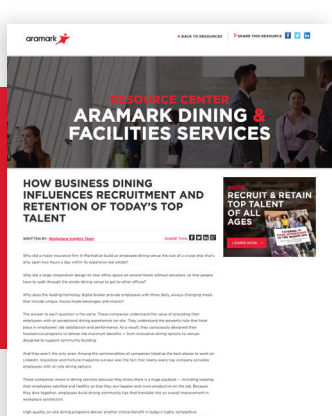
aramark

BACK TO RESOURCES | SHARE THIS RESOURCE

RESOURCE CENTER
ARAMARK DINING & FACILITIES SERVICES

HOW BUSINESS DINING INFLUENCES RECRUITMENT AND RETENTION OF TODAY'S TOP TALENT

WRITTEN BY: Workplace Insights Team

SHARE THIS

Why did a major insurance firm in Manhattan build an employee dining venue the size of a cruise ship that's only open two hours a day within its expensive real estate?

Why did a large corporation design its new office space on several floors without elevators, so that people have to walk through the onsite dining venue to get to other offices?

Why does the leading homeday digital broker provide employees with three daily, always changing meals that include unique, house-made beverages and snacks?

The answer to each question is the same. These companies understand the value of providing their employees with an exceptional dining experience on site. They understand the powerful role that food plays in employees' job satisfaction and performance. As a result, they consciously designed their foodservice programs to deliver the maximum benefits — from innovative dining options to venues designed to support community building.

And they aren't the only ones. Among the commonalities of companies listed as the best places to work on LinkedIn, Glassdoor and Fortune magazine surveys was the fact that nearly every top company provides employees with an site dining options.

These companies invest in dining services because they know there is a huge payback — including keeping their employees satisfied and healthy so that they are happier and more productive on the job. Because they dine together, employees build strong community ties that translate into an overall improvement in workplace satisfaction.

High-quality, on-site dining programs deliver another critical benefit in today's highly competitive

GUIDE
RECRUIT & RETAIN TOP TALENT OF ALL AGES

LEARN HOW